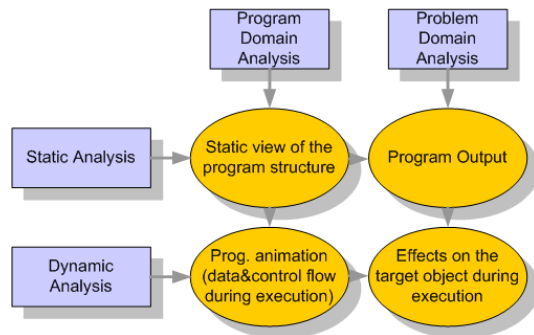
Program Domain Analysis

Problem Domain Analysis

Static Analysis

Static view of the program structure

Program Output

Dynamic Analysis

Prog. animation (data&control flow during execution)

Effects on the target object during execution